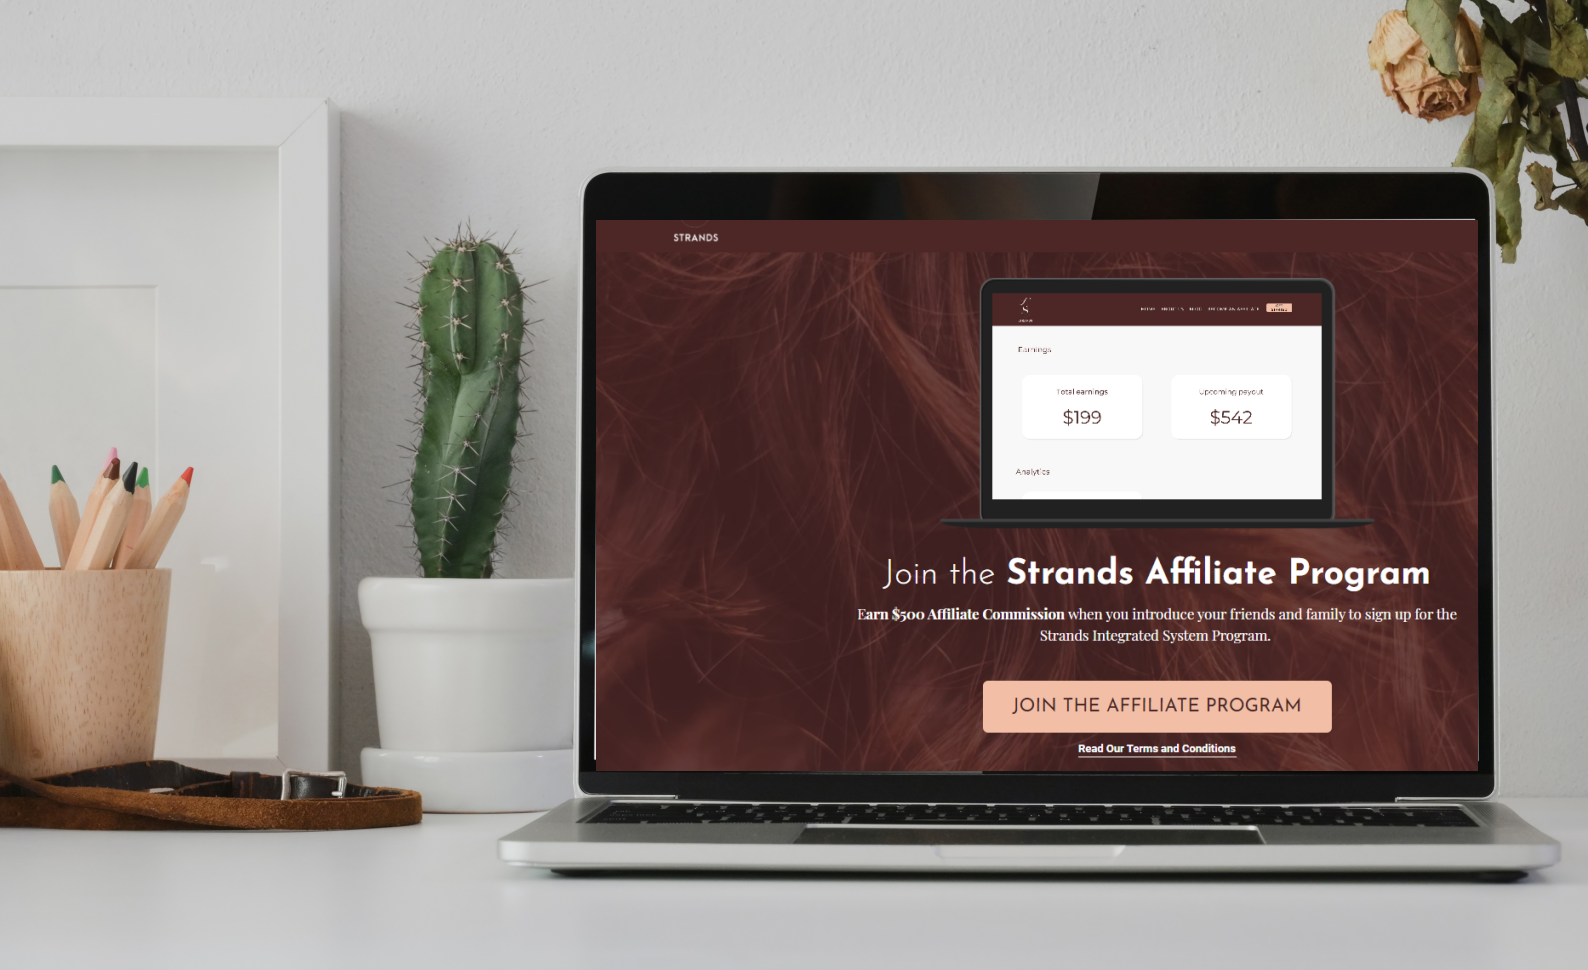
STRANDS

Earnings

Total earnings
$199

Upcoming payout
$542

Analytics

Join the **Strands Affiliate Program**

**Earn $500 Affiliate Commission** when you introduce your friends and family to sign up for the Strands Integrated System Program.

JOIN THE AFFILIATE PROGRAM

Read Our Terms and Conditions